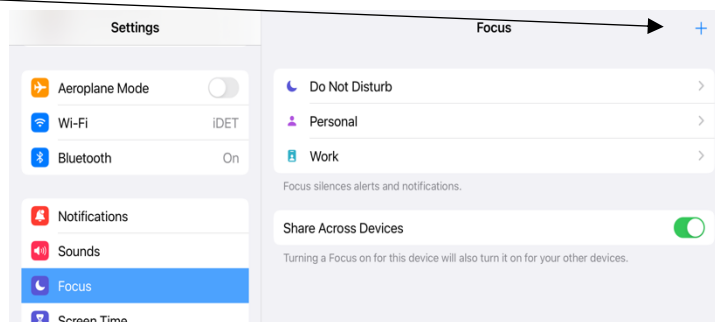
Settings

Aeroplane Mode

Wi-Fi iDET

Bluetooth On

Notifications

Sounds

Focus

Screen Time

Focus +

Do Not Disturb

Personal

Work

Focus silences alerts and notifications.

Share Across Devices

Turning a Focus on for this device will also turn it on for your other devices.